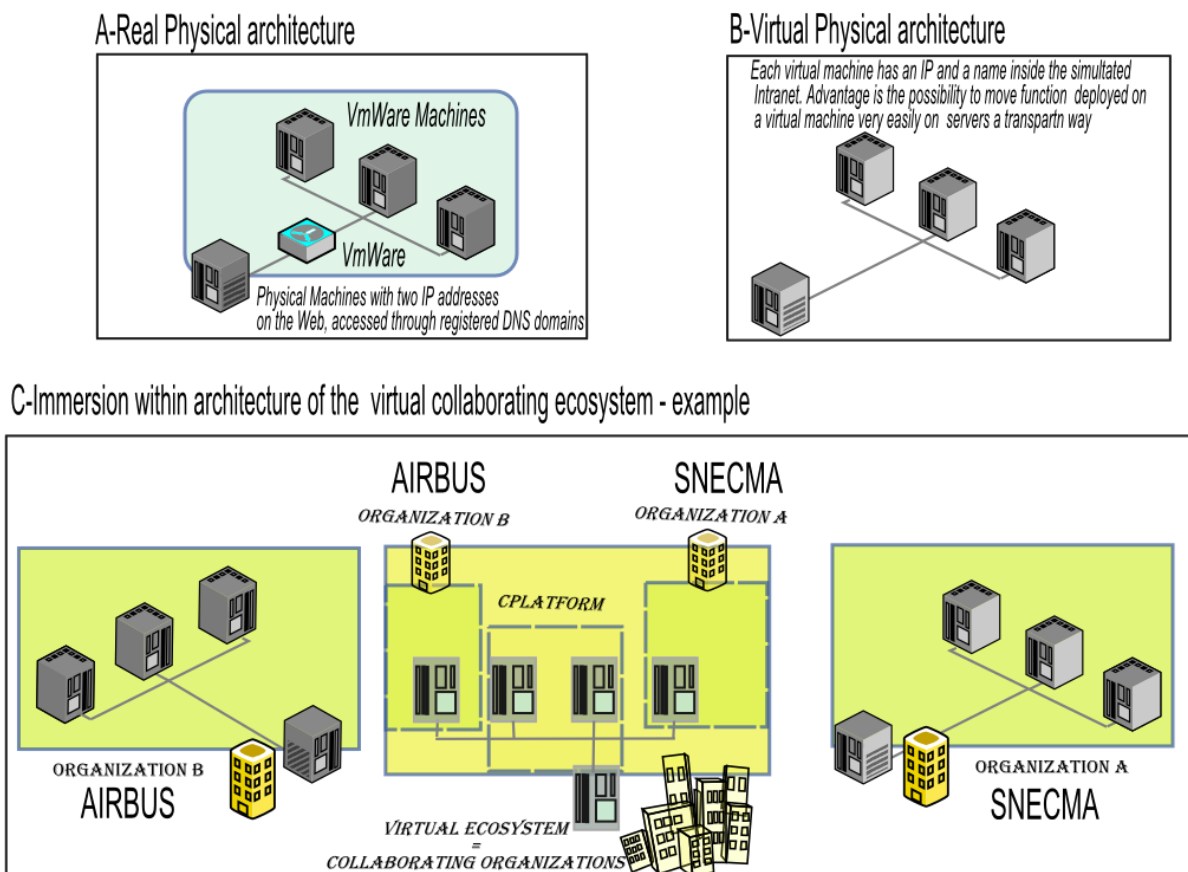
A-Real Physical architecture

VmWare Machines

VmWare

Physical Machines with two IP addresses on the Web, accessed through registered DNS domains

B-Virtual Physical architecture

Each virtual machine has an IP and a name inside the simultated Intranet. Advantage is the possibility to move function deployed on a virtual machine very easily on servers a transpartn way

C-Immersion within architecture of the virtual collaborating ecosystem - example

AIRBUS

ORGANIZATION B

SNECMA

ORGANIZATION A

CPLATFORM

ORGANIZATION B

AIRBUS

ORGANIZATION A

SNECMA

VIRTUAL ECOSYSTEM
=
COLLABORATING ORGANIZATIONS